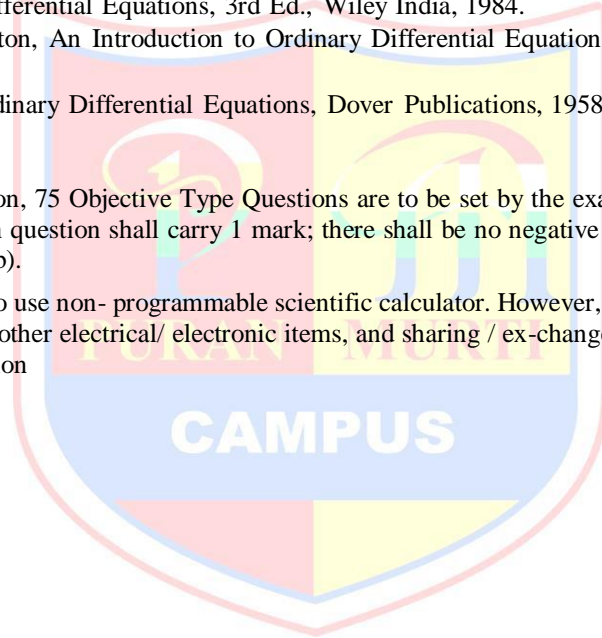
fferential Equations, 3rd Ed., Wiley India, 1984.
ton, An Introduction to Ordinary Differential Equation

dinary Differential Equations, Dover Publications, 1958

on, 75 Objective Type Questions are to be set by the exa
question shall carry 1 mark; there shall be no negative
).

o use non- programmable scientific calculator. However,
other electrical/ electronic items, and sharing / ex-change
on

PURAN MURTI

CAMPUS